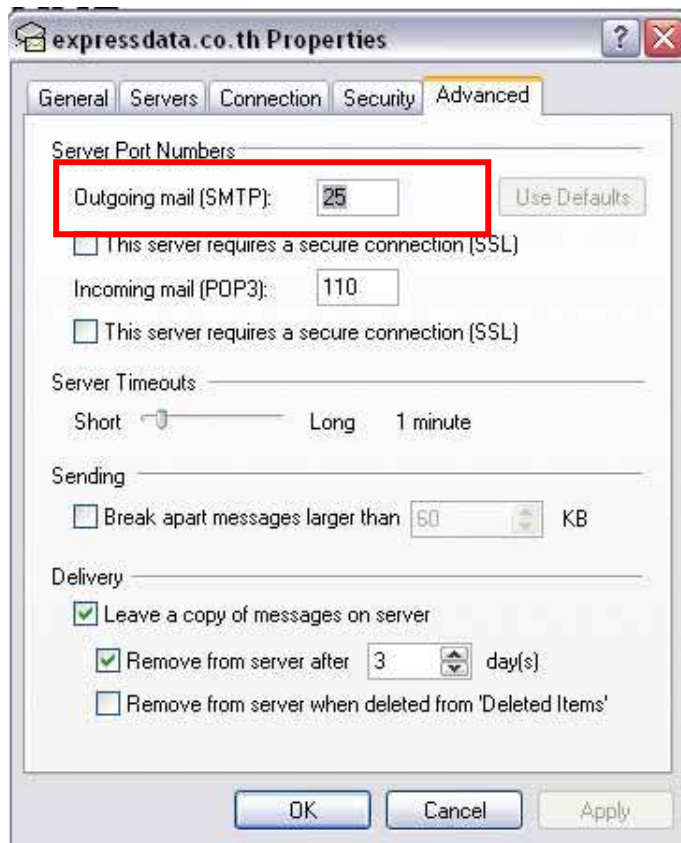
expressdata.co.th Properties

?

General | Servers | Connection | Security | Advanced

Server Port Numbers

Outgoing mail (SMTP): 25

Use Defaults

This server requires a secure connection (SSL)

Incoming mail (POP3): 110

This server requires a secure connection (SSL)

Server Timeouts

Short Long 1 minute

Sending

Break apart messages larger than 60 KB

Delivery

Leave a copy of messages on server

Remove from server after 3 day(s)

Remove from server when deleted from 'Deleted Items'

OK Cancel Apply